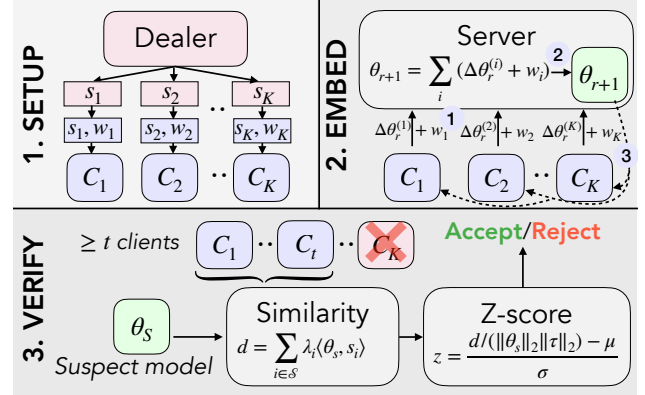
1. SETUP

Dealer

$s_1$ $s_2$ .. $s_K$

$s_1, w_1$ $s_2, w_2$ .. $s_K, w_K$

$C_1$ $C_2$ .. $C_K$

2. EMBED

Server

$\theta_{r+1} = \sum_i (\Delta\theta_r^{(i)} + w_i)$ 2 $\theta_{r+1}$

1

$\Delta\theta_r^{(1)} + w_1$ $\Delta\theta_r^{(2)} + w_2$ $\Delta\theta_r^{(K)} + w_K$

3

$C_1$ $C_2$ .. $C_K$

3. VERIFY

$\geq t$ clients $C_1$ .. $C_t$ .. $C_K$

Accept/Reject

$\theta_S$

Suspect model

Similarity

$d = \sum_{i \in \mathcal{S}} \lambda_i \langle \theta_s, s_i \rangle$

Z-score

$z = \frac{d/(\|\theta_s\|_2 \|\tau\|_2) - \mu}{\sigma}$